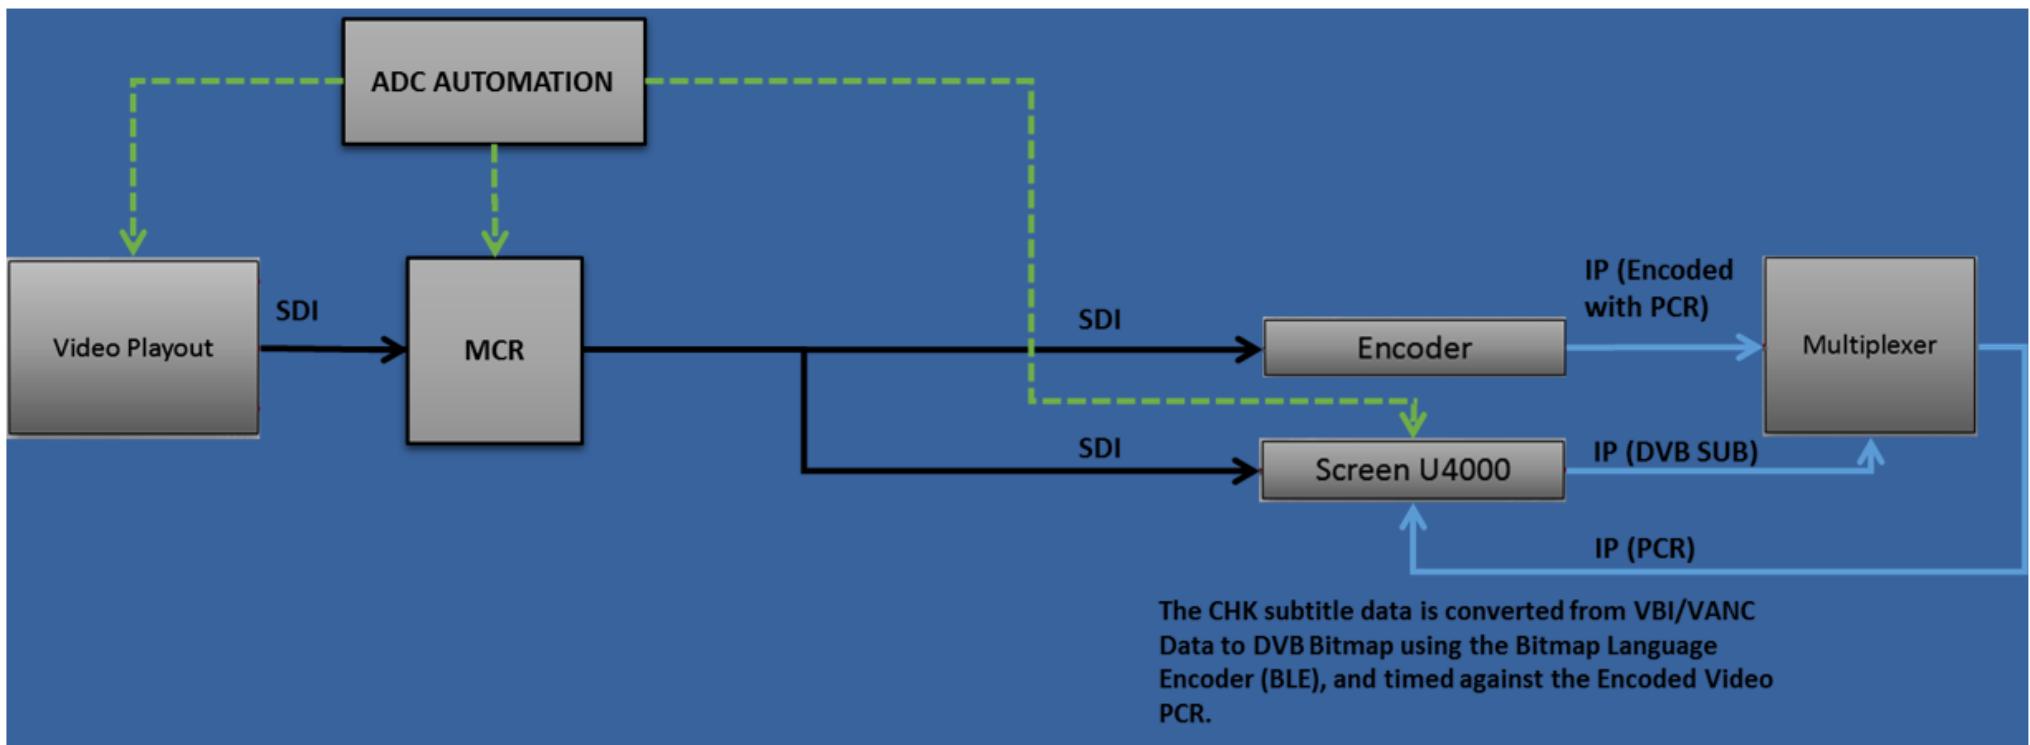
ADC AUTOMATION

Video Playout

SDI

MCR

SDI

Encoder

IP (Encoded with PCR)

Multiplexer

SDI

Screen U4000

IP (DVB SUB)

IP (PCR)

The CHK subtitle data is converted from VBI/VANC Data to DVB Bitmap using the Bitmap Language Encoder (BLE), and timed against the Encoded Video PCR.